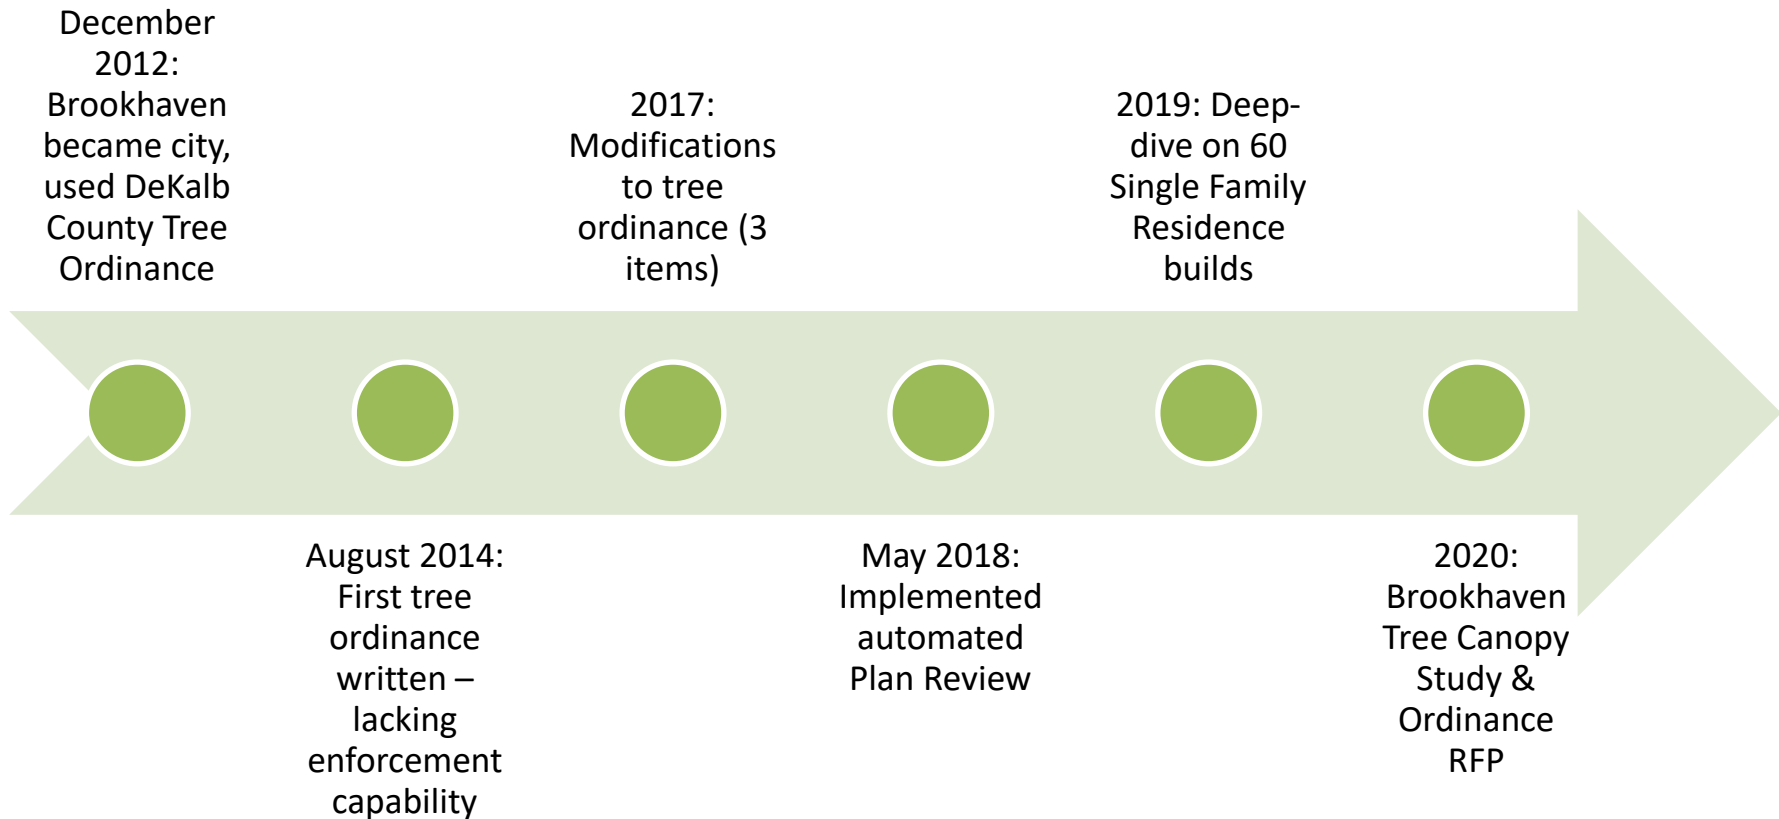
December 2012: Brookhaven became city, used DeKalb County Tree Ordinance

August 2014: First tree ordinance written – lacking enforcement capability

2017: Modifications to tree ordinance (3 items)

May 2018: Implemented automated Plan Review

2019: Deep-dive on 60 Single Family Residence builds

2020: Brookhaven Tree Canopy Study & Ordinance RFP